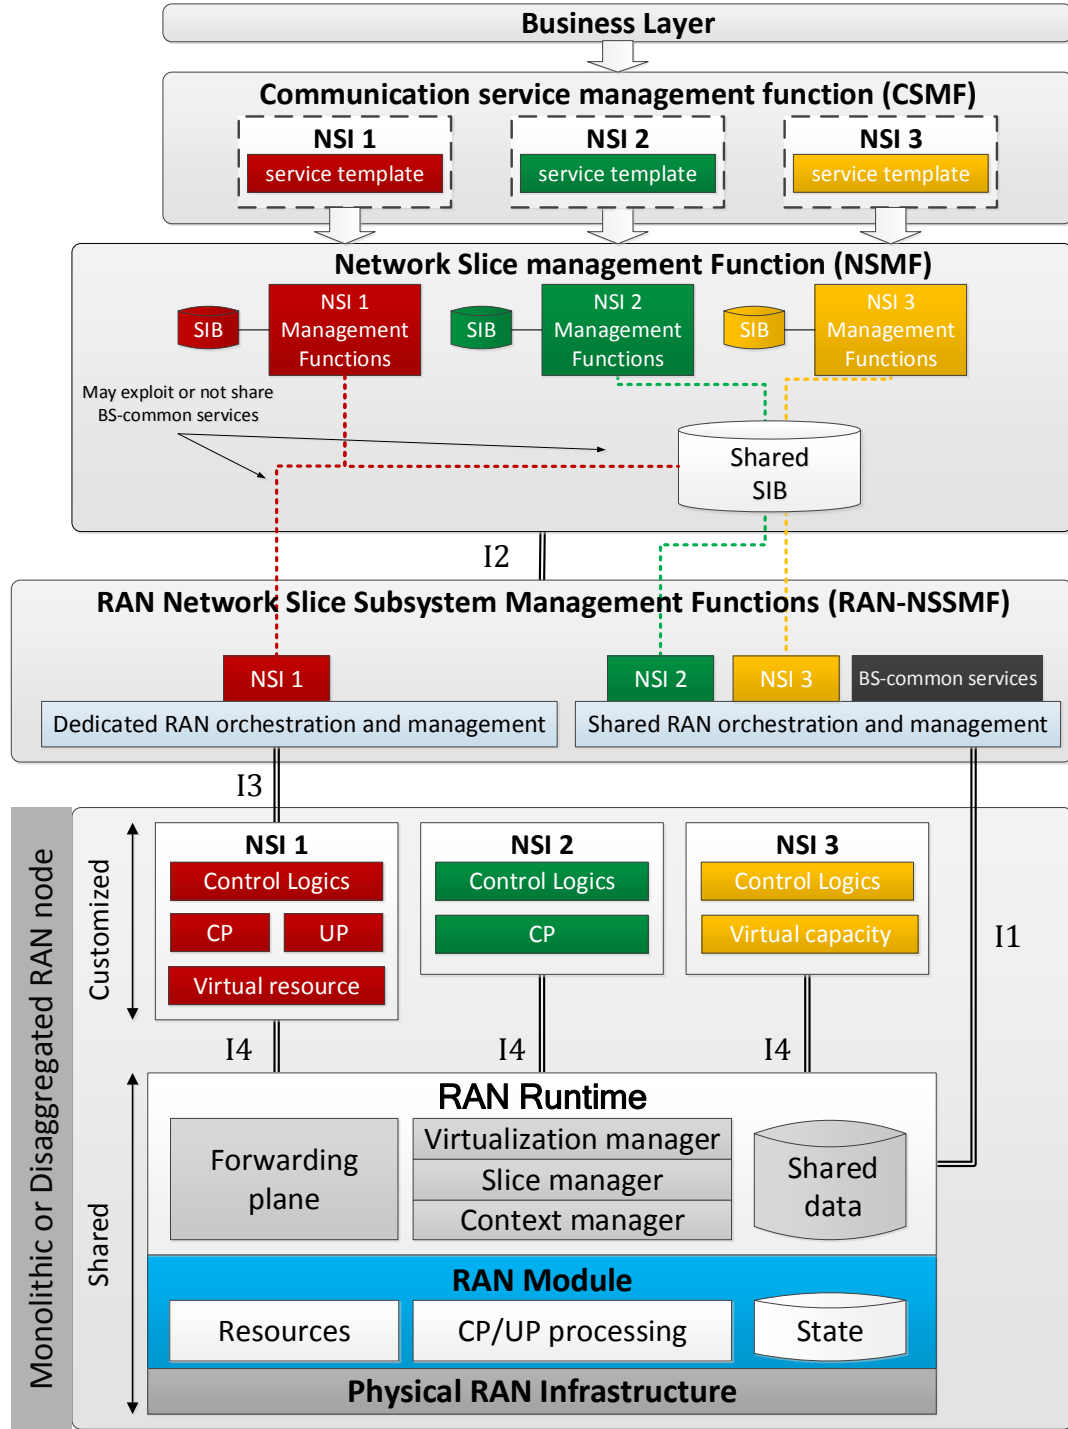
Business Layer

Communication service management function (CSMF)

NSI 1
service template

NSI 2
service template

NSI 3
service template

Network Slice management Function (NSMF)

SIB
NSI 1 Management Functions

SIB
NSI 2 Management Functions

SIB
NSI 3 Management Functions

May exploit or not share BS-common services

Shared SIB

I2

RAN Network Slice Subsystem Management Functions (RAN-NSSMF)

NSI 1
Dedicated RAN orchestration and management

NSI 2
NSI 3
BS-common services
Shared RAN orchestration and management

I3

Monolithic or Disaggregated RAN node

Customized

NSI 1
Control Logics
CP
UP
Virtual resource

NSI 2
Control Logics
CP

NSI 3
Control Logics
Virtual capacity

I1

I4
I4
I4

Shared

RAN Runtime
Forwarding plane
Virtualization manager
Slice manager
Context manager
Shared data

RAN Module
Resources
CP/UP processing
State

Physical RAN Infrastructure